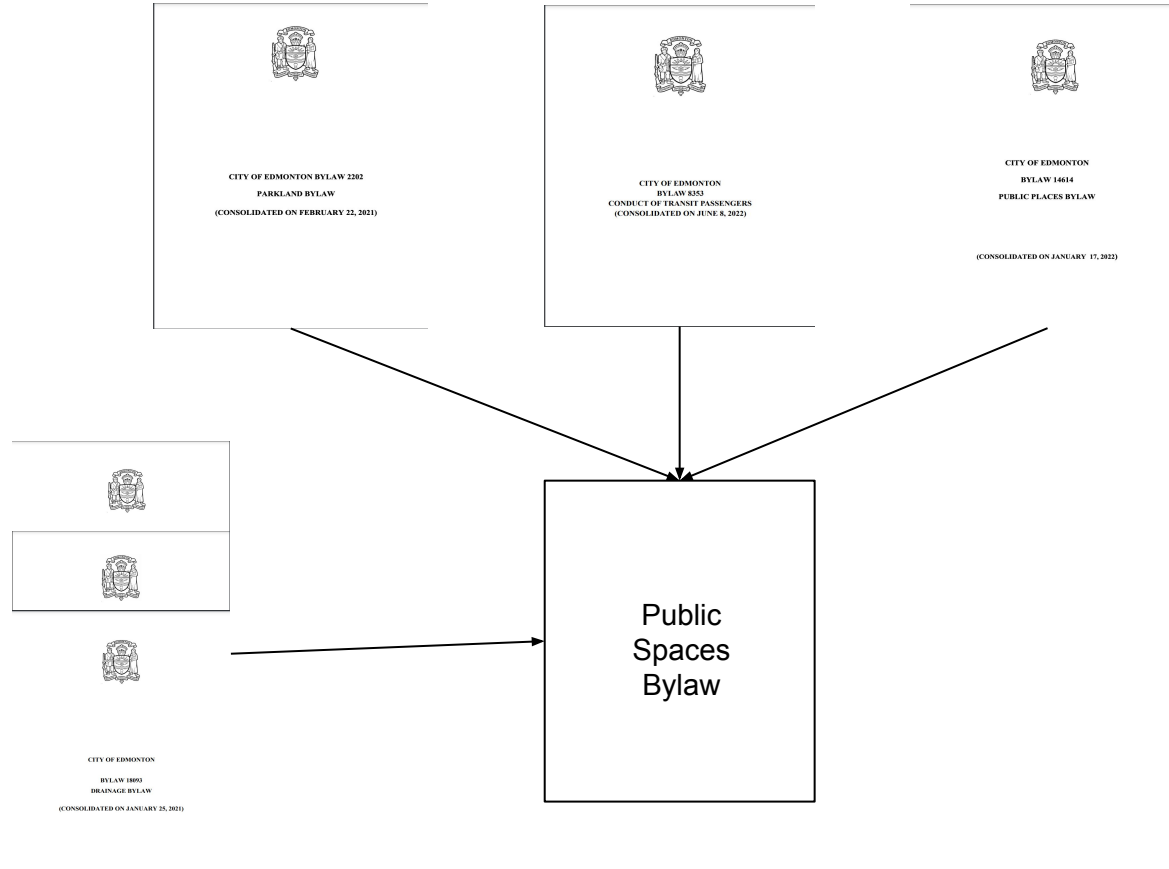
CITY OF EDMONTON BYLAW 2202
PARKLAND BYLAW
(CONSOLIDATED ON FEBRUARY 22, 2021)

CITY OF EDMONTON
BYLAW 8353
CONDUCT OF TRANSIT PASSENGERS
(CONSOLIDATED ON JUNE 8, 2022)

CITY OF EDMONTON
BYLAW 14614
PUBLIC PLACES BYLAW

(CONSOLIDATED ON JANUARY 17, 2022)

CITY OF EDMONTON

BYLAW 18093
DRAINAGE BYLAW

(CONSOLIDATED ON JANUARY 25, 2021)

Public Spaces Bylaw